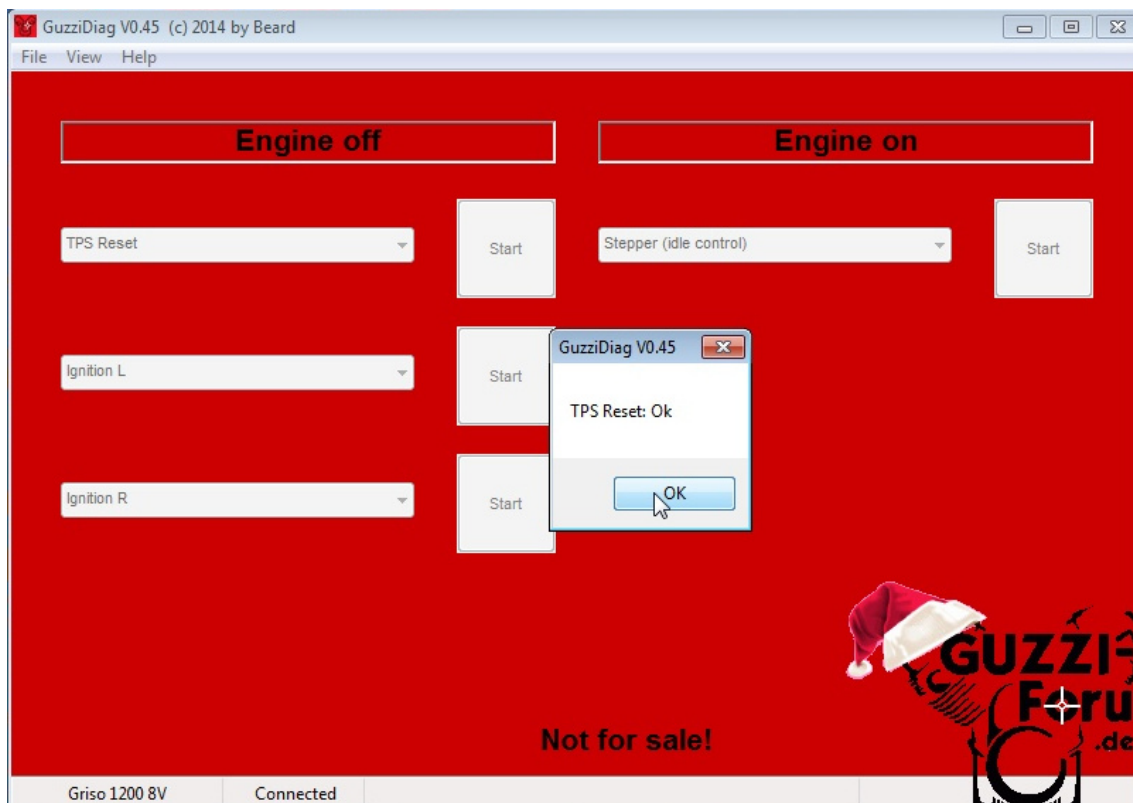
GuzziDiag V0.45 (c) 2014 by Beard

File View Help

Engine off

Engine on

TPS Reset

Start

Stepper (idle control)

Start

Ignition L

Start

GuzziDiag V0.45

TPS Reset: Ok

OK

Ignition R

Start

GUZZI
Foru
.de

Not for sale!

Griso 1200 8V

Connected